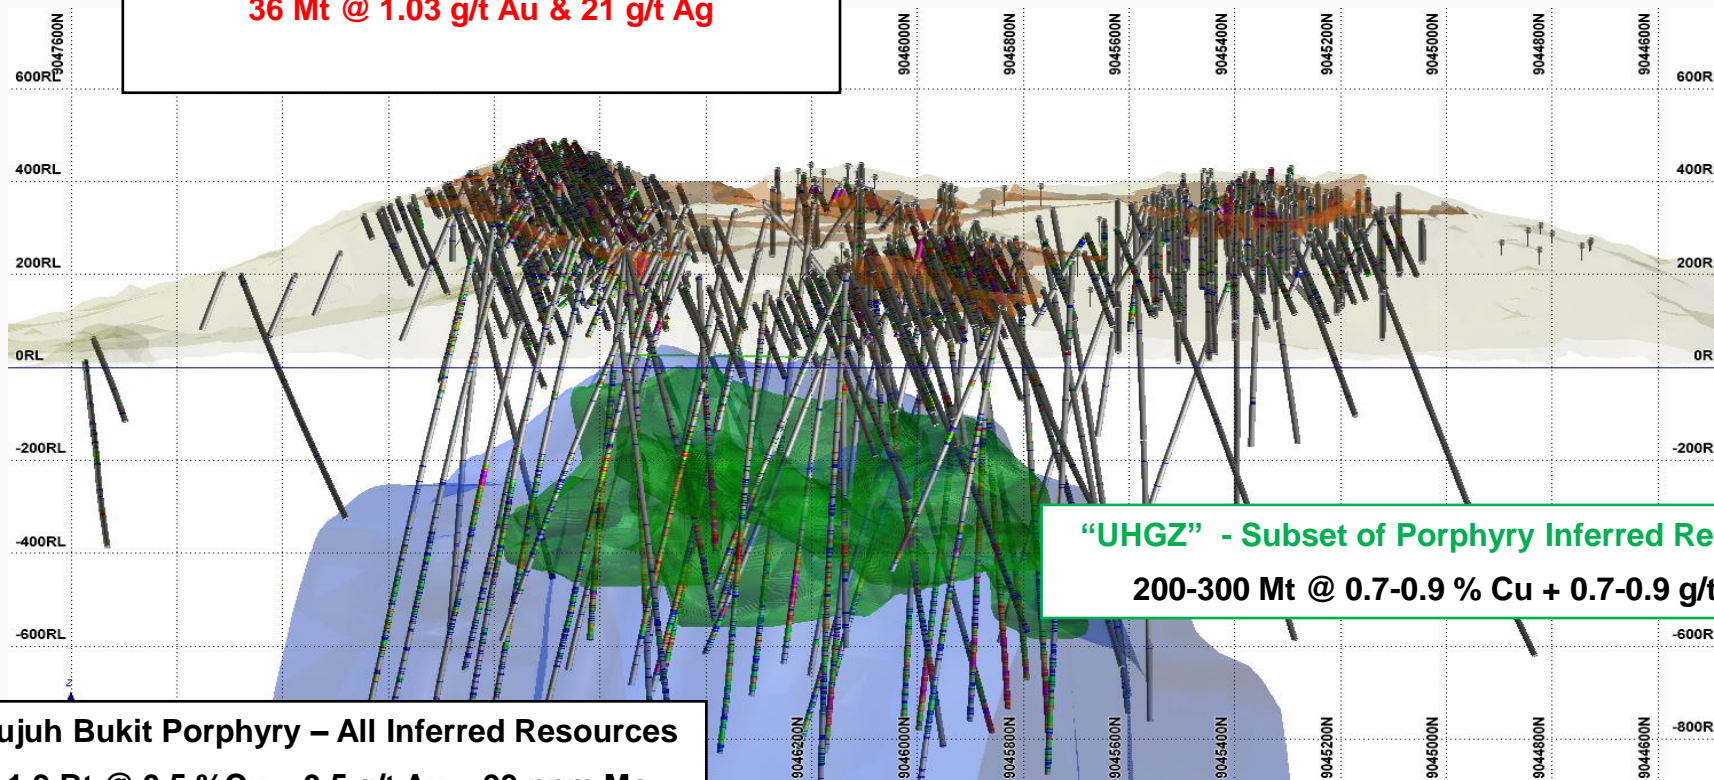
36 Mt @ 1.03 g/t Au & 21 g/t Ag

9047600N
9046000N
9045800N
9045600N
9045400N
9045200N
9045000N
9044800N
9044600N

600RL
600R
400RL
400R
200RL
200R
0RL
0R
-200RL
-200R
-400RL
-600RL
-600R
-800R

"UHGZ" - Subset of Porphyry Inferred Re
200-300 Mt @ 0.7-0.9 % Cu + 0.7-0.9 g/t

ujuh Bukit Porphyry – All Inferred Resources
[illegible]

9046200N
9046000N
9045800N
9045600N
9045400N
9045200N
9045000N
9044800N
9044600N